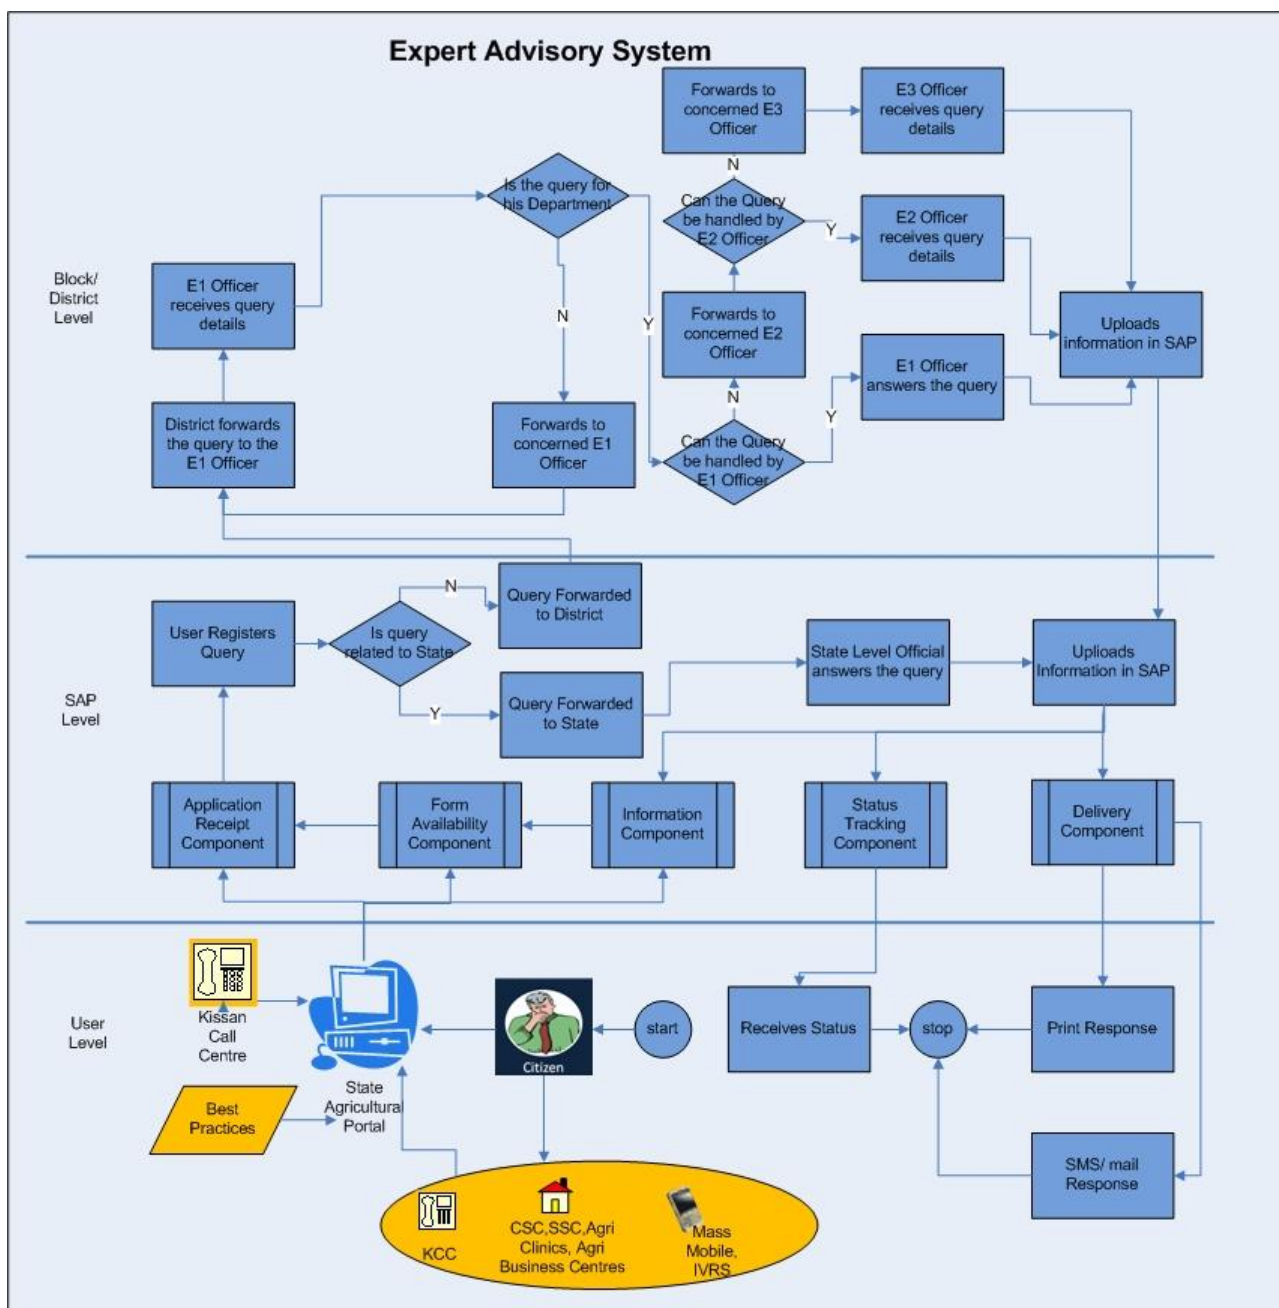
Expert Advisory System

Forwards to concerned E3 Officer

E3 Officer receives query details

N

Is the query for his Department

Can the Query be handled by E2 Officer

Y

E2 Officer receives query details

Block/ District Level

E1 Officer receives query details

N

Y

Forwards to concerned E2 Officer

Uploads information in SAP

N

E1 Officer answers the query

Y

District forwards the query to the E1 Officer

Forwards to concerned E1 Officer

Can the Query be handled by E1 Officer

N

Query Forwarded to District

User Registers Query

Is query related to State

State Level Official answers the query

Uploads Information in SAP

SAP Level

Y

Query Forwarded to State

Application Receipt Component

Form Availability Component

Information Component

Status Tracking Component

Delivery Component

User Level

Kissan Call Centre

Citizen

start

Receives Status

stop

Print Response

State Agricultural Portal

Best Practices

SMS/ mail Response

KCC

CSC,SSC,Agri Clinics, Agri Business Centres

Mass Mobile, IVRS